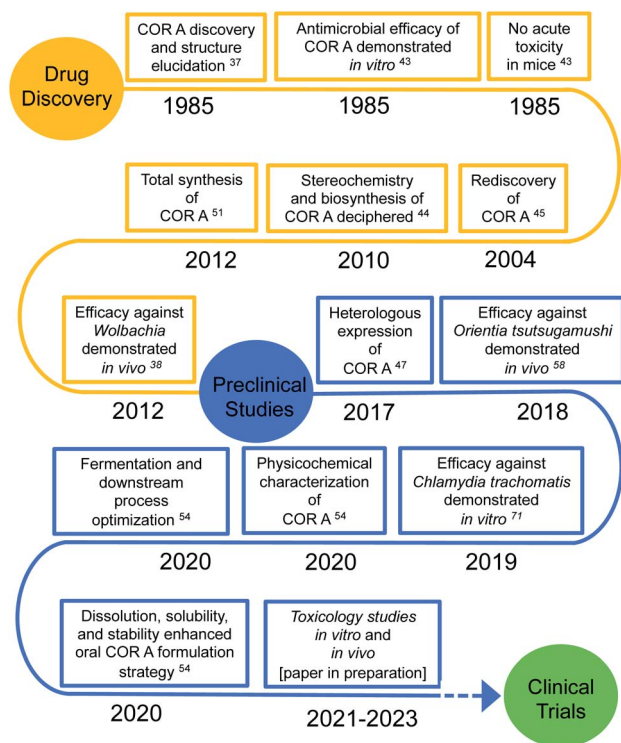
Drug Discovery

COR A discovery and structure elucidation $^{37}$

1985

Antimicrobial efficacy of COR A demonstrated *in vitro* $^{43}$

1985

No acute toxicity in mice $^{43}$

1985

Rediscovery of COR A $^{45}$

2004

Stereochemistry and biosynthesis of COR A deciphered $^{44}$

2010

Total synthesis of COR A $^{51}$

2012

Efficacy against *Wolbachia* demonstrated *in vivo* $^{38}$

2012

Preclinical Studies

Heterologous expression of COR A $^{47}$

2017

Efficacy against *Orientia tsutsugamushi* demonstrated *in vivo* $^{58}$

2018

Efficacy against *Chlamydia trachomatis* demonstrated *in vitro* $^{71}$

2019

Physicochemical characterization of COR A $^{54}$

2020

Fermentation and downstream process optimization $^{54}$

2020

Dissolution, solubility, and stability enhanced oral COR A formulation strategy $^{54}$

2020

*Toxicology studies in vitro* and *in vivo* [paper in preparation]

2021-2023

Clinical Trials